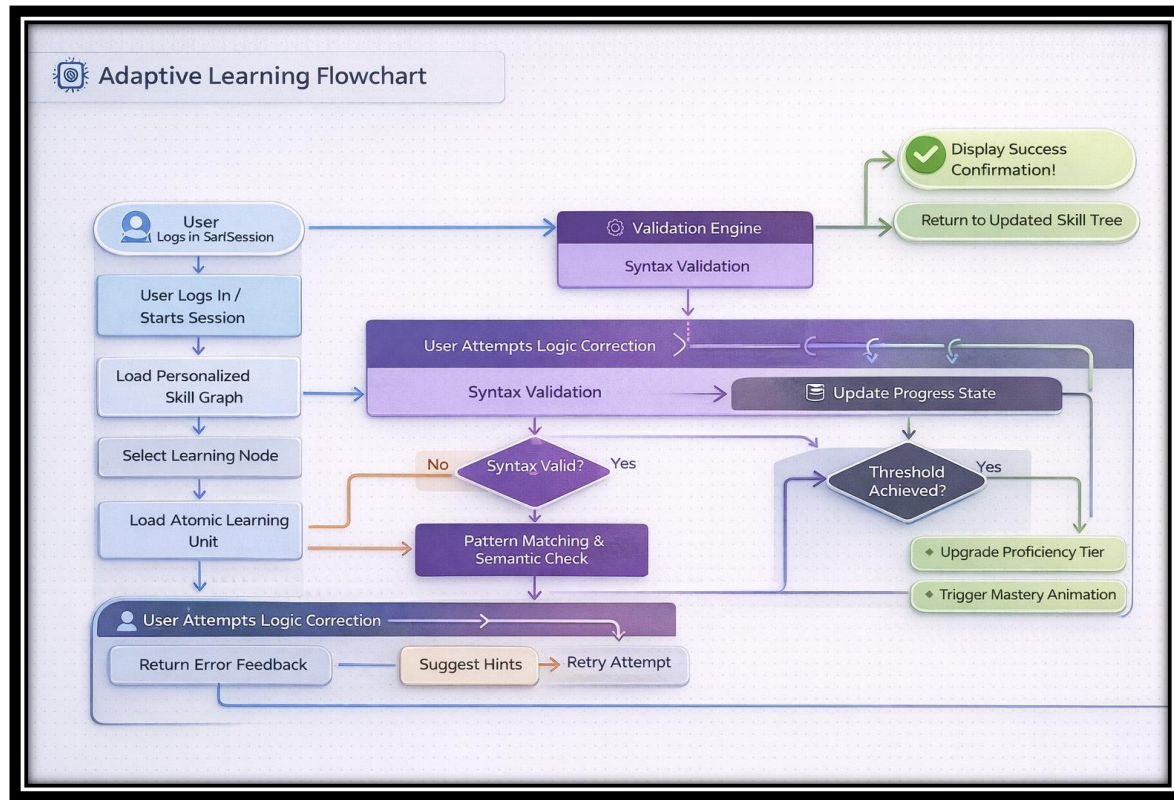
Adaptive Learning Flowchart

User
Logs in SarlSession

User Logs In /
Starts Session

Load Personalized
Skill Graph

Select Learning Node

Load Atomic Learning
Unit

Validation Engine

Syntax Validation

Display Success
Confirmation!

Return to Updated Skill Tree

User Attempts Logic Correction

Syntax Validation

Update Progress State

No

Syntax Valid?

Yes

Threshold
Achieved?

Yes

Pattern Matching &
Semantic Check

Upgrade Proficiency Tier

Trigger Mastery Animation

User Attempts Logic Correction

Return Error Feedback

Suggest Hints

Retry Attempt